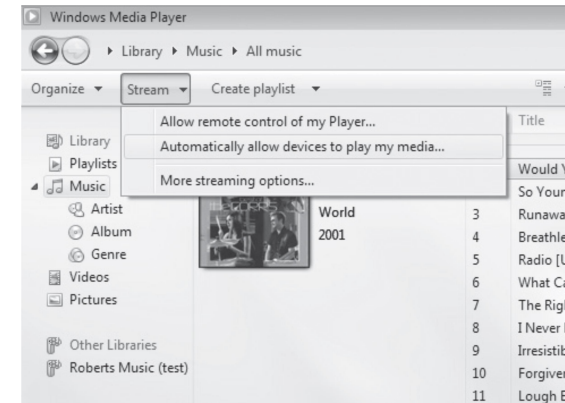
Windows Media Player

Library ▸ Music ▸ All music

Organize ▾ Stream ▾ Create playlist ▾

Allow remote control of my Player...

Automatically allow devices to play my media...

More streaming options...

Library
Playlists
Music
Artist
Album
Genre
Videos
Pictures

Other Libraries
Roberts Music (test)

World
2001

Title

Would Y
So Your
3 Runawa
4 Breathle
5 Radio [U
6 What Ca
7 The Rig
8 I Never
9 Irresistib
10 Forgiver
11 Lough E